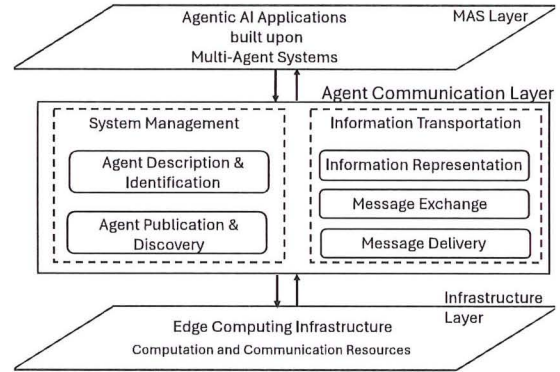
Agentic AI Applications built upon Multi-Agent Systems

MAS Layer

Agent Communication Layer

System Management

Agent Description & Identification

Agent Publication & Discovery

Information Transportation

Information Representation

Message Exchange

Message Delivery

Infrastructure Layer

Edge Computing Infrastructure

Computation and Communication Resources